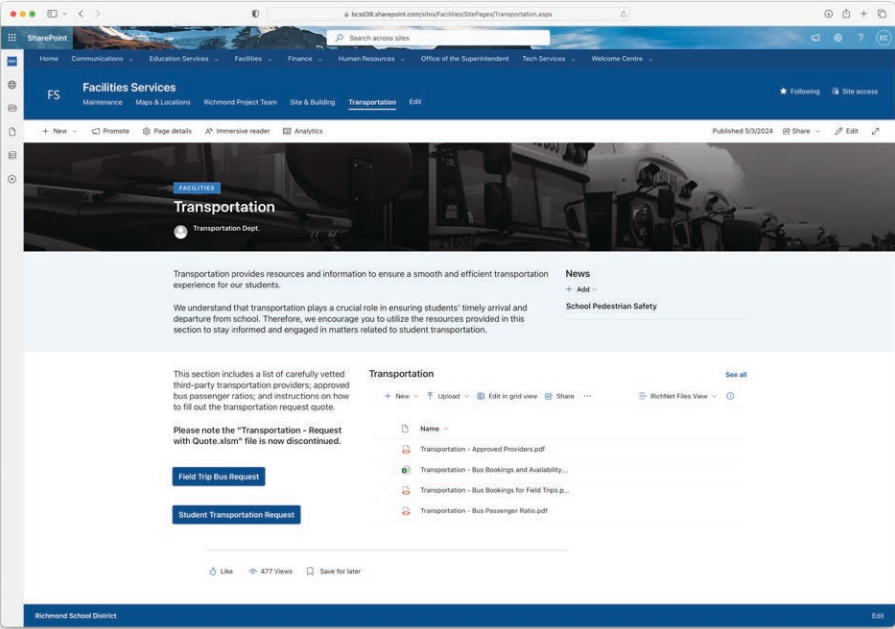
bcsd38.sharepoint.com/sites/Facilities/SitePages/Transportation.aspx

SharePoint

Search across sites

EC

Home Communications Education Services Facilities Finance Human Resources Office of the Superintendent Tech Services Welcome Centre

FS

Facilities Services

Maintenance Maps & Locations Richmond Project Team Site & Building Transportation Edit

Following Site access

+ New Promote Page details Immersive reader Analytics

Published 5/3/2024 Share Edit

FACILITIES

Transportation

Transportation Dept.

Transportation provides resources and information to ensure a smooth and efficient transportation experience for our students.

We understand that transportation plays a crucial role in ensuring students' timely arrival and departure from school. Therefore, we encourage you to utilize the resources provided in this section to stay informed and engaged in matters related to student transportation.

News

+ Add

School Pedestrian Safety

This section includes a list of carefully vetted third-party transportation providers; approved bus passenger ratios; and instructions on how to fill out the transportation request quote.

Please note the "Transportation - Request with Quote.xlsm" file is now discontinued.

Field Trip Bus Request

Student Transportation Request

Transportation

See all

+ New Upload Edit in grid view Share ···

RichNet Files View

Name

Transportation - Approved Providers.pdf

Transportation - Bus Bookings and Availability...

Transportation - Bus Bookings for Field Trips.p...

Transportation - Bus Passenger Ratio.pdf

Like 477 Views Save for later

Richmond School District

Edit